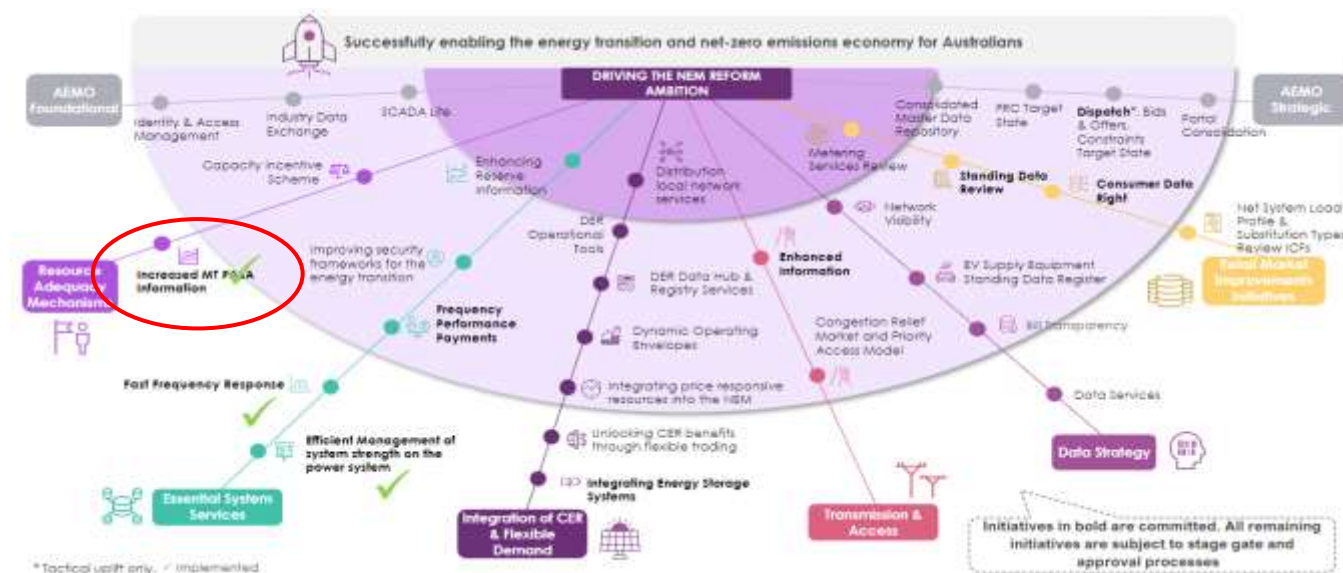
Successfully enabling the energy transition and net-zero emissions economy for Australians

DRIVING THE NEM REFORM AMBITION

AEMO Foundational

AEMO Strategic

Identity & Access Management

Industry Data Exchange

SCADA Lite

Consolidated Master Data Repository

FRC Target State

Dispatch*: Bids & Offers, Constraints Target State

Portal Consolidation

Capacity Incentive Scheme

Enhancing Reserve Information

Distribution local network services

Metering Services Review

Standing Data Review

Consumer Data Right

Net System Load Profile & Substitution Types Review ICFs

Resource Adequacy Mechanism

Increased MT PASA information

Improving security frameworks for the energy transition

DER Operational Tools

Enhanced information

Network Visibility

EV Supply Equipment Standing Data Register

Retail Market Improvements Initiatives

Frequency Performance Payments

DER Data Hub & Registry Services

Dynamic Operating Envelopes

Congestion Relief Market and Priority Access Model

Bill Transparency

Fast Frequency Response

Integrating price responsive resources into the NEM

Data Services

Efficient Management of system strength on the power system

Unlocking CER benefits through flexible trading

Data Strategy

Integrating Energy Storage Systems

Essential System Services

Integration of CER & Flexible Demand

Transmission & Access

Initiatives in bold are committed. All remaining initiatives are subject to stage gate and approval processes

* Tactical uplift only. ✓ Implemented